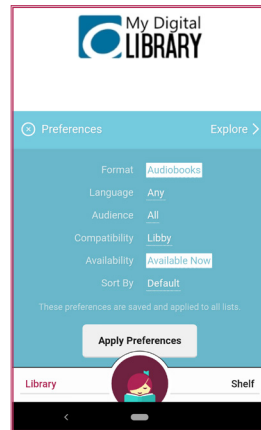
My Digital LIBRARY

Preferences

Explore

Format Audiobooks

Language Any

Audience All

Compatibility Libby

Availability Available Now

Sort By Default

These preferences are saved and applied to all lists.

Apply Preferences

Library

Shelf